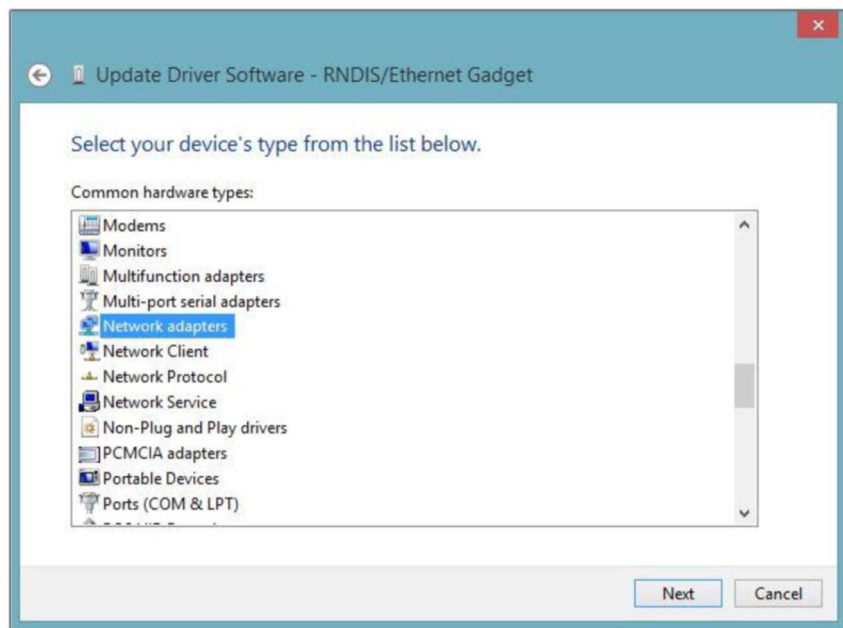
Update Driver Software - RNDIS/Ethernet Gadget

Select your device's type from the list below.

Common hardware types:

Modems
Monitors
Multifunction adapters
Multi-port serial adapters
Network adapters
Network Client
Network Protocol
Network Service
Non-Plug and Play drivers
PCMCIA adapters
Portable Devices
Ports (COM & LPT)
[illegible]

Next
Cancel